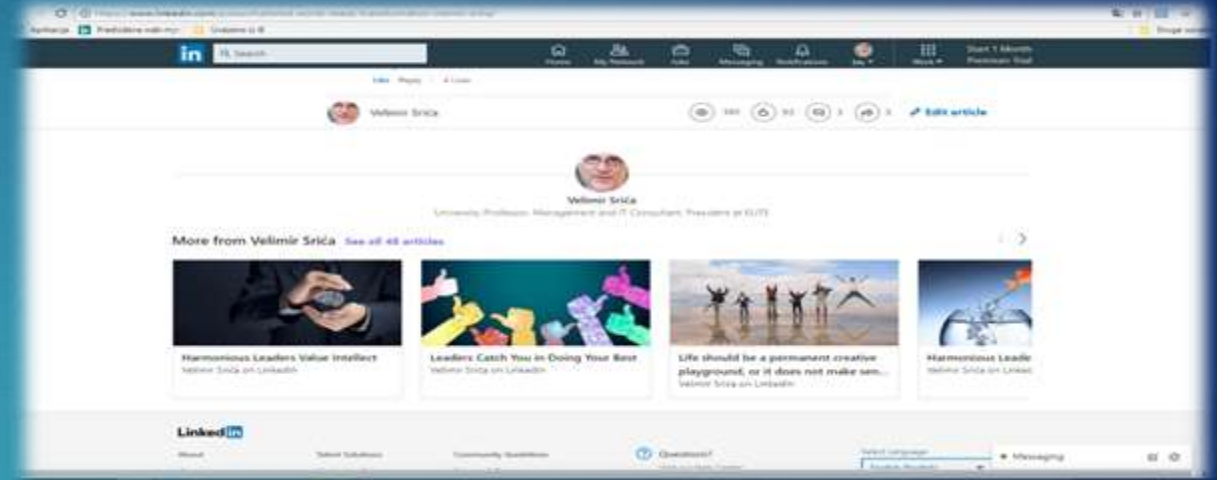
Search

Home My Network Jobs Messaging Notifications Me Work Start 1 Month Premium Trial

Velimir Srića

Edit article

Velimir Srića

University Professor, Management and IT Consultant, President at ELITE

More from Velimir Srića See all 48 articles

Harmonious Leaders Value Intellect
Velimir Srića on LinkedIn

Leaders Catch You in Doing Your Best
Velimir Srića on LinkedIn

Life should be a permanent creative playground, or it does not make sen...
Velimir Srića on LinkedIn

Harmonious Leade
Velimir Srića on Linked

LinkedIn

About

Talent Solutions

Community Guidelines

Questions?

Select Language

Messaging